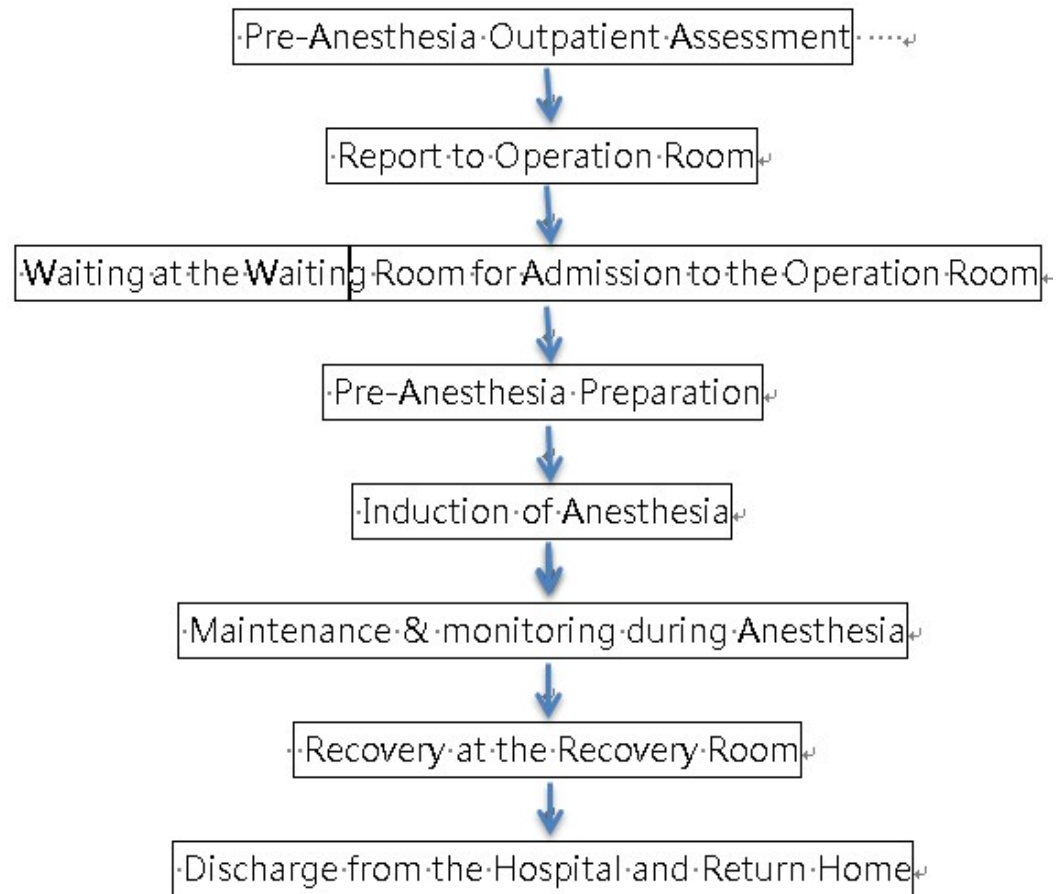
Pre-Anesthesia Outpatient Assessment

Report to Operation Room

Waiting at the Waiting Room for Admission to the Operation Room

Pre-Anesthesia Preparation

Induction of Anesthesia

Maintenance & monitoring during Anesthesia

Recovery at the Recovery Room

Discharge from the Hospital and Return Home